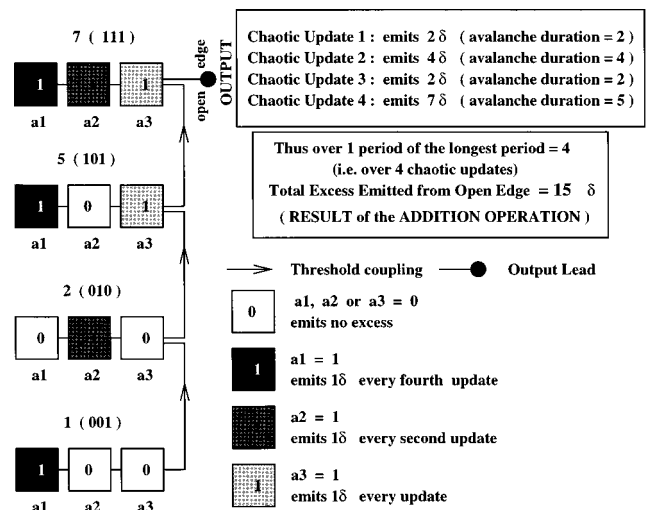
7 ( 111 )

1 1

a1 a2 a3

open edge

OUTPUT

Chaotic Update 1 : emits 2 $\delta$ ( avalanche duration = 2 )
Chaotic Update 2 : emits 4 $\delta$ ( avalanche duration = 4 )
Chaotic Update 3 : emits 2 $\delta$ ( avalanche duration = 2 )
Chaotic Update 4 : emits 7 $\delta$ ( avalanche duration = 5 )

Thus over 1 period of the longest period = 4
(i.e. over 4 chaotic updates)
Total Excess Emitted from Open Edge = 15 $\delta$
( RESULT of the ADDITION OPERATION )

5 ( 101 )

1 0 1

a1 a2 a3

Threshold coupling

Output Lead

2 ( 010 )

0 0

a1 a2 a3

0

a1, a2 or a3 = 0
emits no excess

1

a1 = 1
emits 1$\delta$ every fourth update

1 ( 001 )

1 0 0

a1 a2 a3

a2 = 1
emits 1$\delta$ every second update

1

a3 = 1
emits 1$\delta$ every update